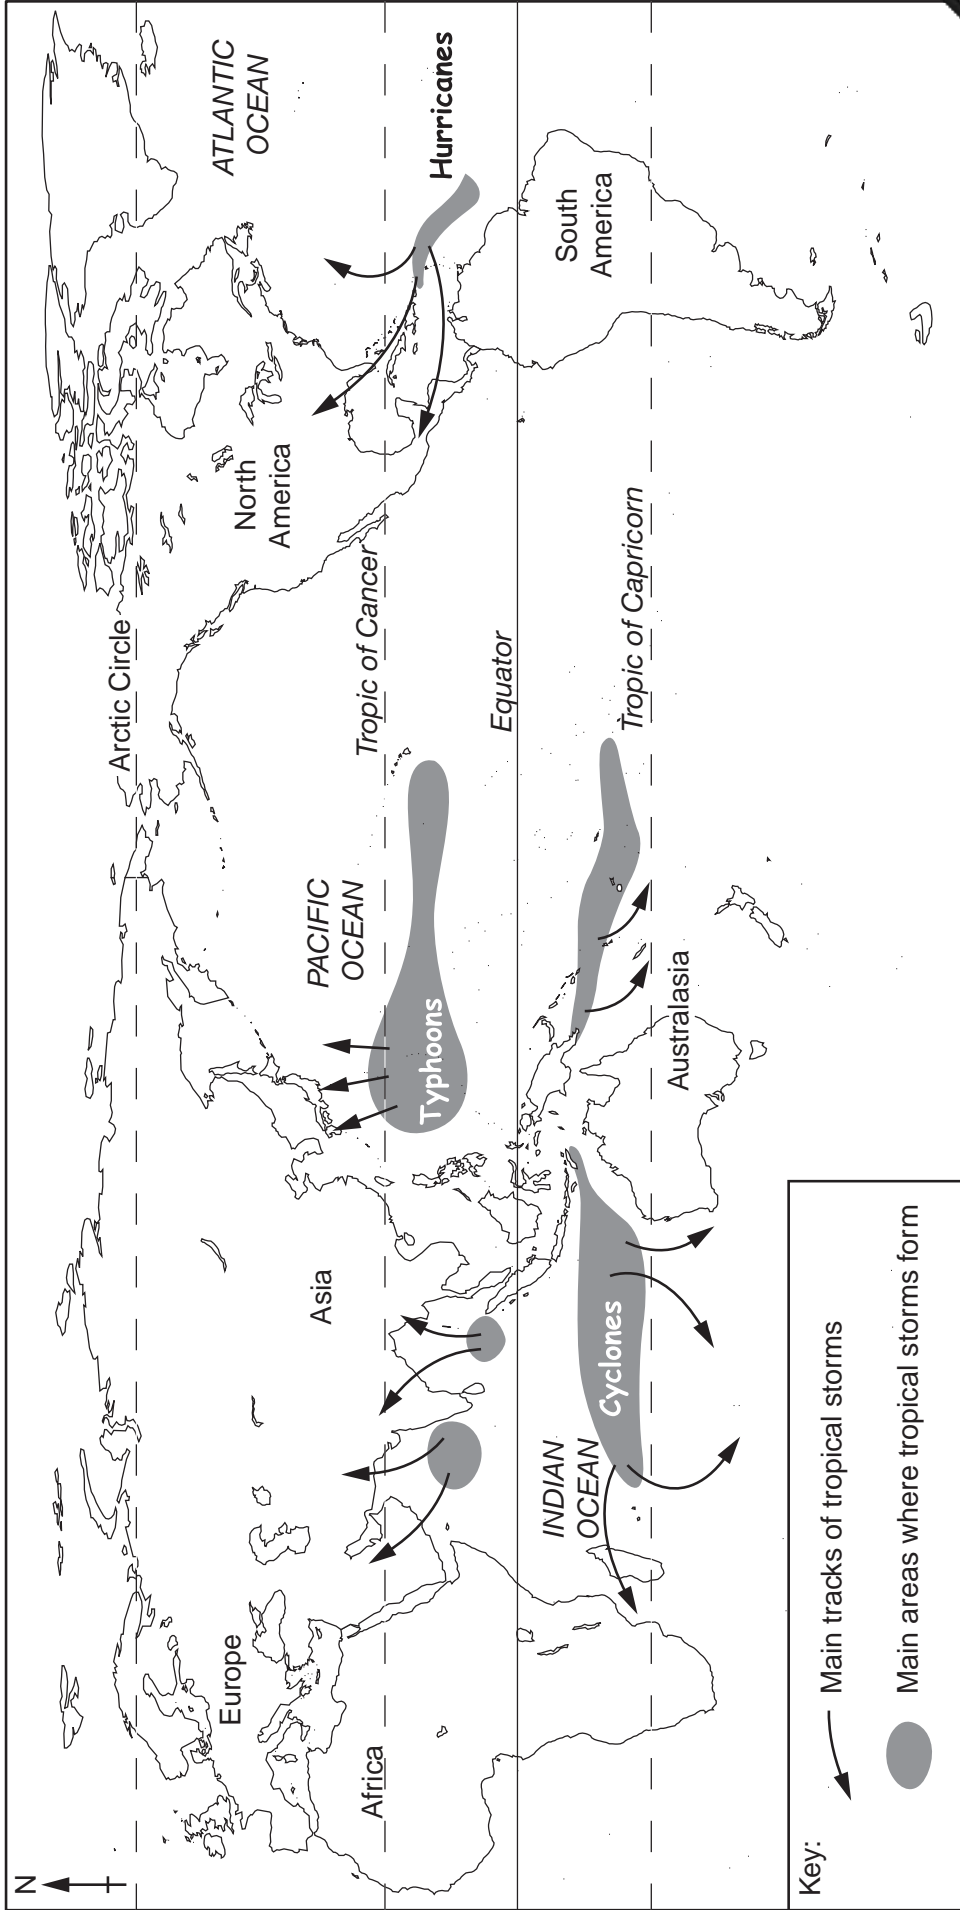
N

Arctic Circle

Tropic of Cancer

Equator

Tropic of Capricorn

ATLANTIC OCEAN

Hurricanes

North America

South America

PACIFIC OCEAN

Typhoons

Australasia

Asia

Cyclones

INDIAN OCEAN

Europe

Africa

Key:

Main tracks of tropical storms

Main areas where tropical storms form